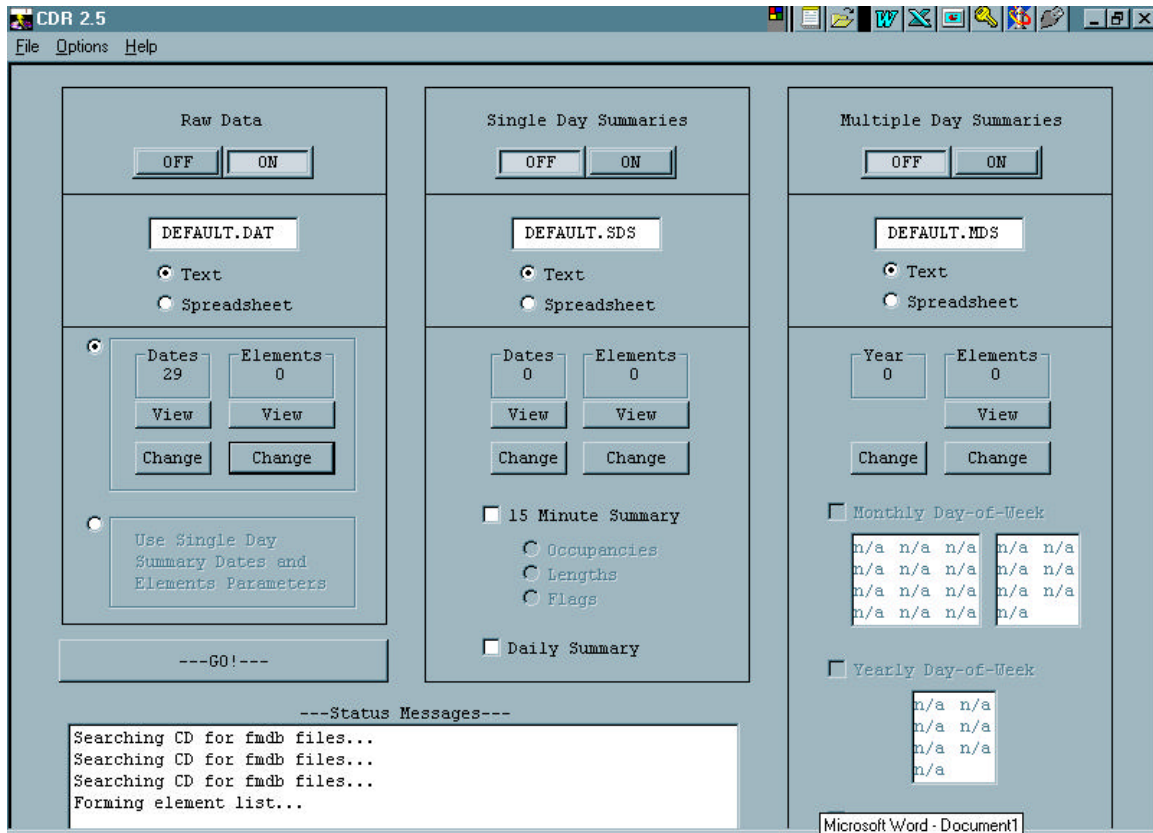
CDR 2.5
File Options Help

Raw Data
OFF ON
DEFAULT.DAT
Text
Spreadsheet
Dates 29
Elements 0
View View
Change Change
Use Single Day Summary Dates and Elements Parameters
---GO!---

Single Day Summaries
OFF ON
DEFAULT.SDS
Text
Spreadsheet
Dates 0
Elements 0
View View
Change Change
15 Minute Summary
Occupancies
Lengths
Flags
Daily Summary

Multiple Day Summaries
OFF ON
DEFAULT.MDS
Text
Spreadsheet
Year 0
Elements 0
View
Change Change
Monthly Day-of-Week
n/a n/a n/a n/a n/a
n/a n/a n/a n/a n/a
n/a n/a n/a n/a n/a
n/a n/a n/a n/a
Yearly Day-of-Week
n/a n/a
n/a n/a
n/a n/a
n/a

---Status Messages---
Searching CD for fmdb files...
Searching CD for fmdb files...
Searching CD for fmdb files...
Forming element list...

Microsoft Word - Document1